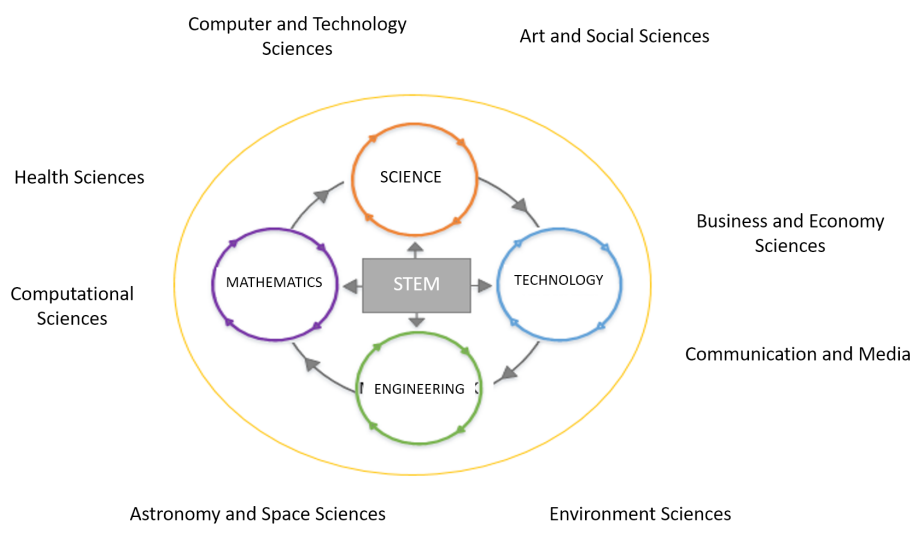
Computer and Technology Sciences

Art and Social Sciences

Health Sciences

SCIENCE

Business and Economy Sciences

MATHEMATICS

STEM

TECHNOLOGY

Computational Sciences

Communication and Media

ENGINEERING

Astronomy and Space Sciences

Environment Sciences